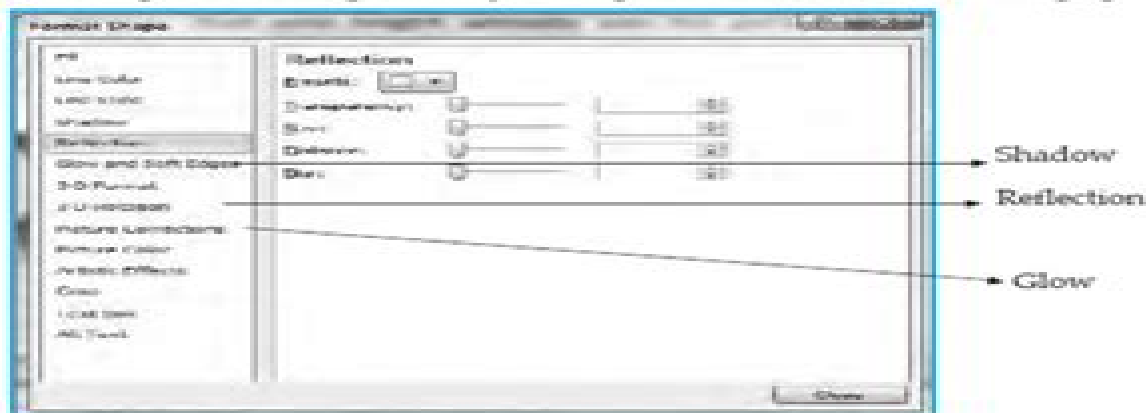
Format Shape

Fill
Line Color
Line Style
Shadow
Reflection
Glow and Soft Edges
3-D Format
3-D Rotation
Picture Corrections
Picture Color
Artistic Effects
Crop
Size
Position
Alt Text

Reflection
Presets:
Transparency:
Size:
Distance:
Blur:

Close

Shadow
Reflection
Glow